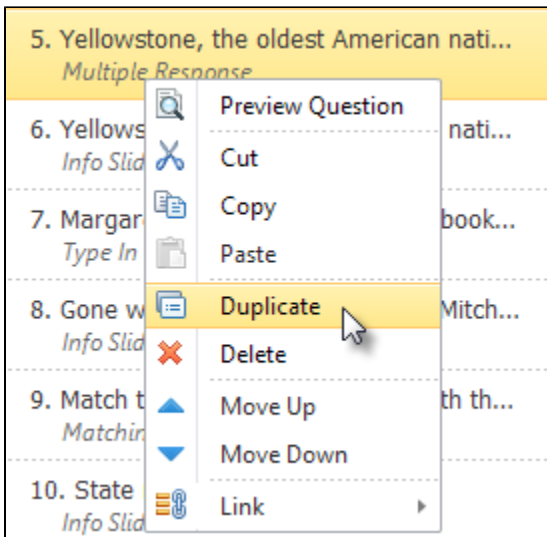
5. Yellowstone, the oldest American nati...
Multiple Response

6. Yellows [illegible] nati...
Info Slid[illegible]

7. Margar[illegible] book...
Type In

8. Gone w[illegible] Mitch...
Info Slid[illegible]

9. Match t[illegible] th th...
Matchin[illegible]

10. State
Info Slid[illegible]

Preview Question
Cut
Copy
Paste
Duplicate
Delete
Move Up
Move Down
Link